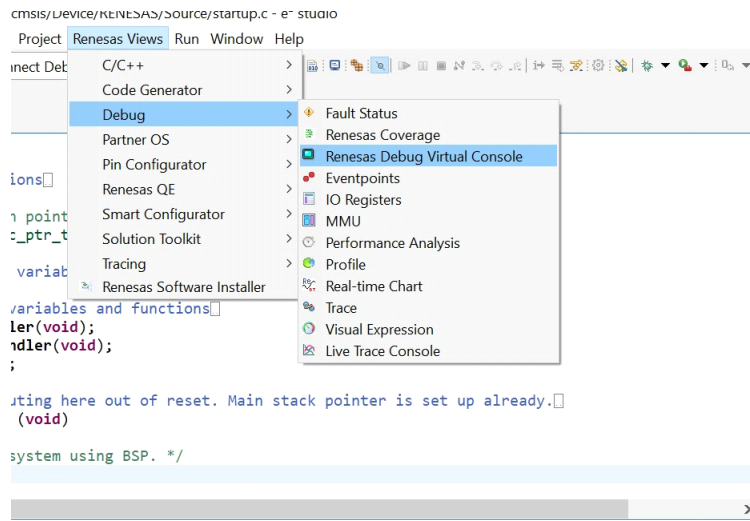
cmsis/Device/RENESAS/Source/startup.c - e² studio

Project Renesas Views Run Window Help

nnect Deb

C/C++
Code Generator
Debug
Partner OS
Pin Configurator
Renesas QE
Smart Configurator
Solution Toolkit
Tracing
Renesas Software Installer

Fault Status
Renesas Coverage
Renesas Debug Virtual Console
Eventpoints
IO Registers
MMU
Performance Analysis
Profile
Real-time Chart
Trace
Visual Expression
Live Trace Console

ions

n point
c_ptr_t

variab

variables and functions
ler(void);
ndler(void);
;

uting here out of reset. Main stack pointer is set up already.
(void)

system using BSP. */